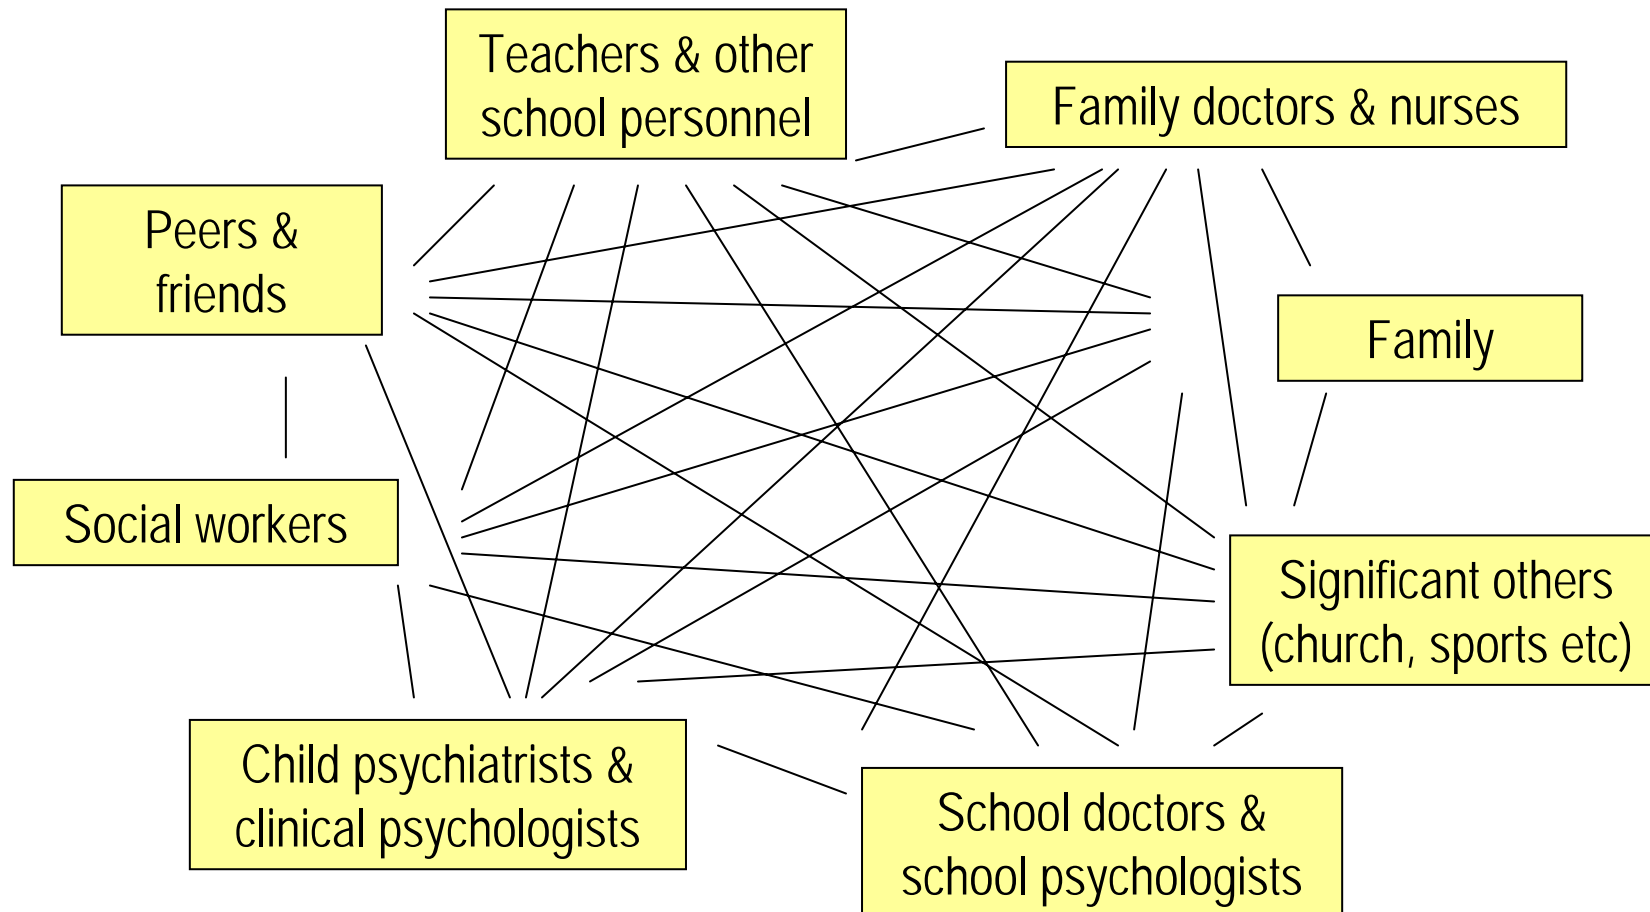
Teachers & other school personnel

Family doctors & nurses

Peers & friends

Family

Social workers

Significant others (church, sports etc)

Child psychiatrists & clinical psychologists

School doctors & school psychologists